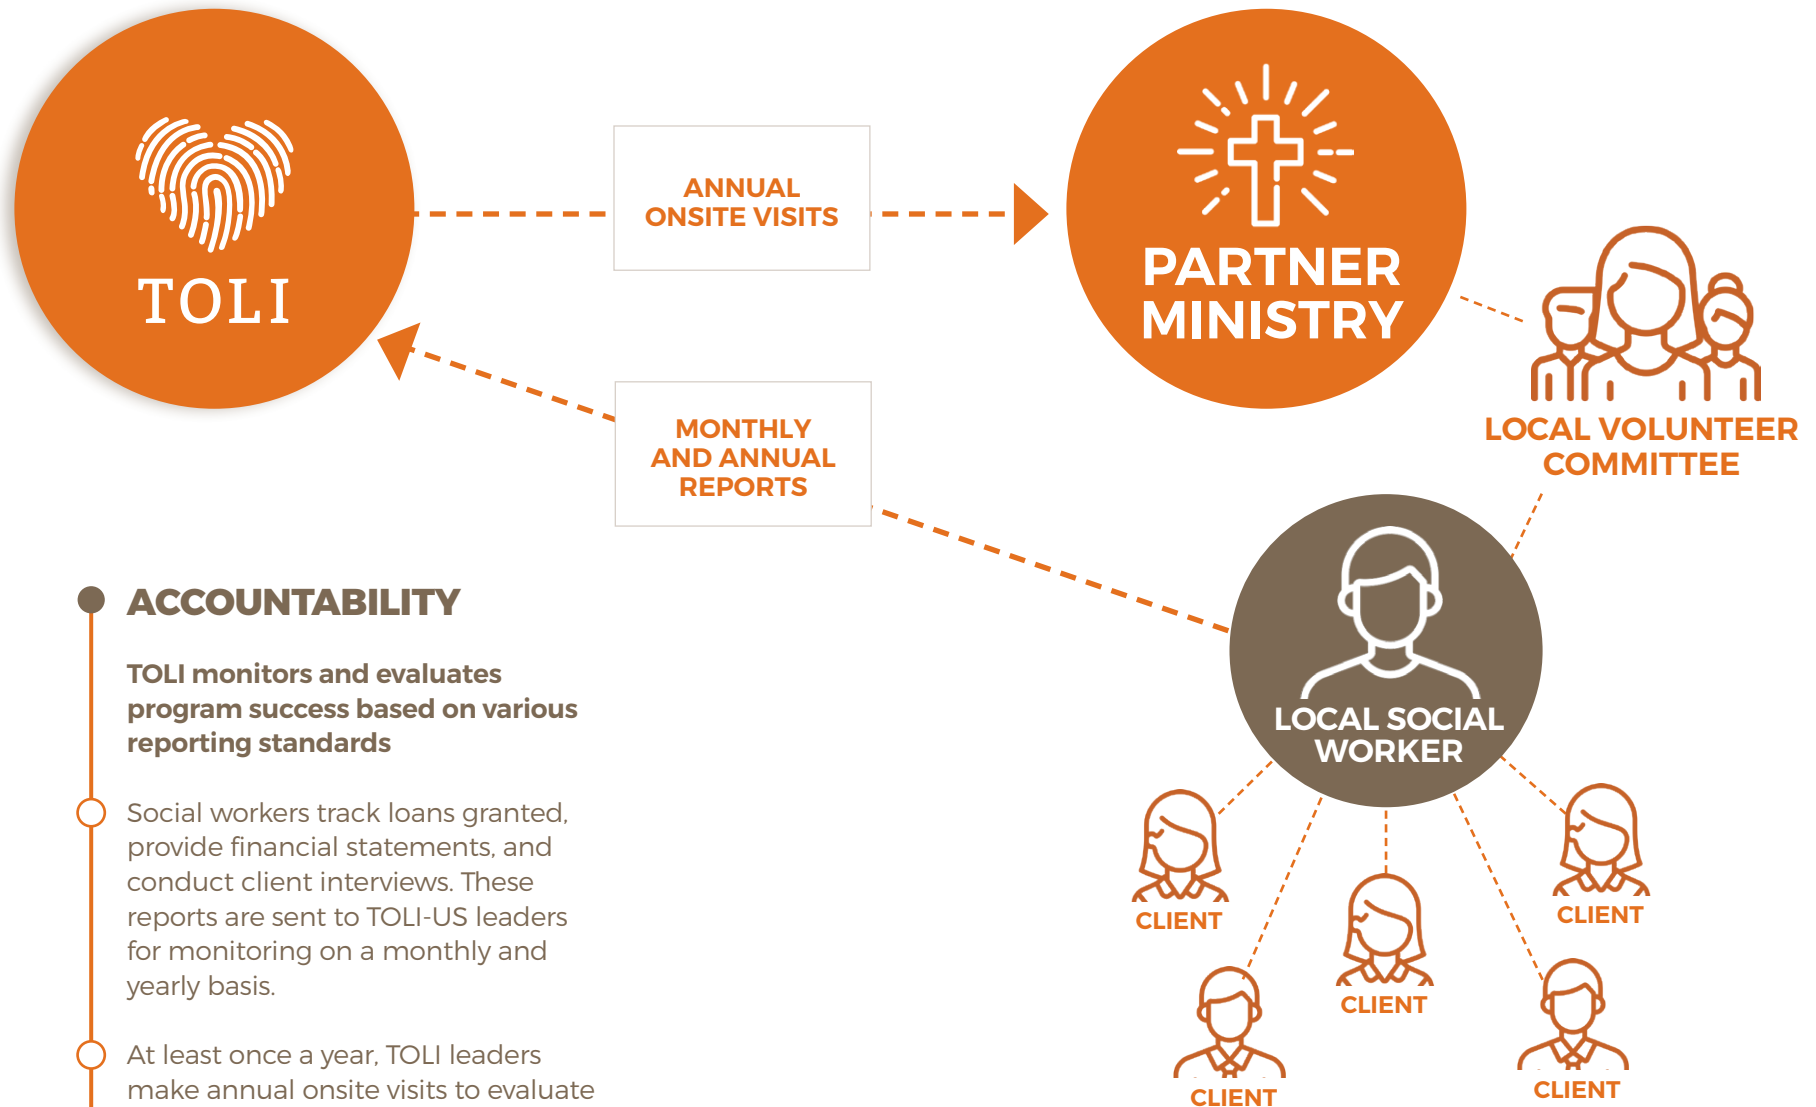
TOLI

ANNUAL ONSITE VISITS

PARTNER MINISTRY

LOCAL VOLUNTEER COMMITTEE

MONTHLY AND ANNUAL REPORTS

ACCOUNTABILITY

TOLI monitors and evaluates program success based on various reporting standards

Social workers track loans granted, provide financial statements, and conduct client interviews. These reports are sent to TOLI-US leaders for monitoring on a monthly and yearly basis.

At least once a year, TOLI leaders make annual onsite visits to evaluate

LOCAL SOCIAL WORKER

CLIENT

CLIENT

CLIENT

CLIENT

CLIENT

CLIENT